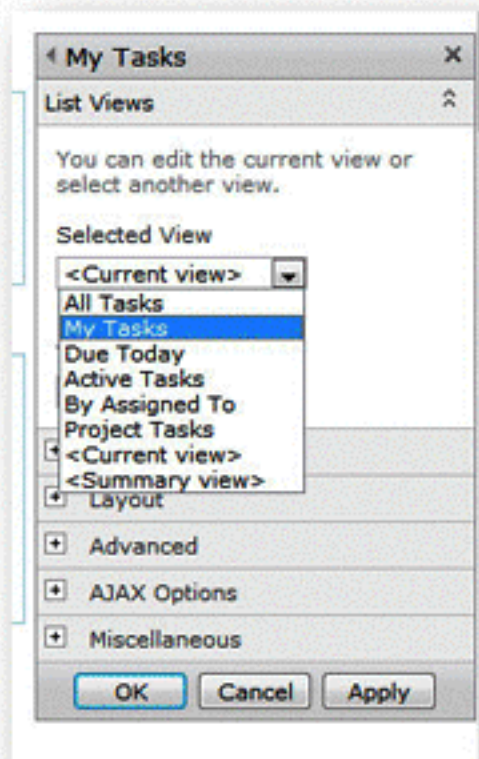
My Tasks
×
List Views

You can edit the current view or select another view.

Selected View

<Current view>
All Tasks
My Tasks
Due Today
Active Tasks
By Assigned To
Project Tasks
<Current view>
<Summary view>

+ Layout
+ Advanced
+ AJAX Options
+ Miscellaneous

OK
Cancel
Apply